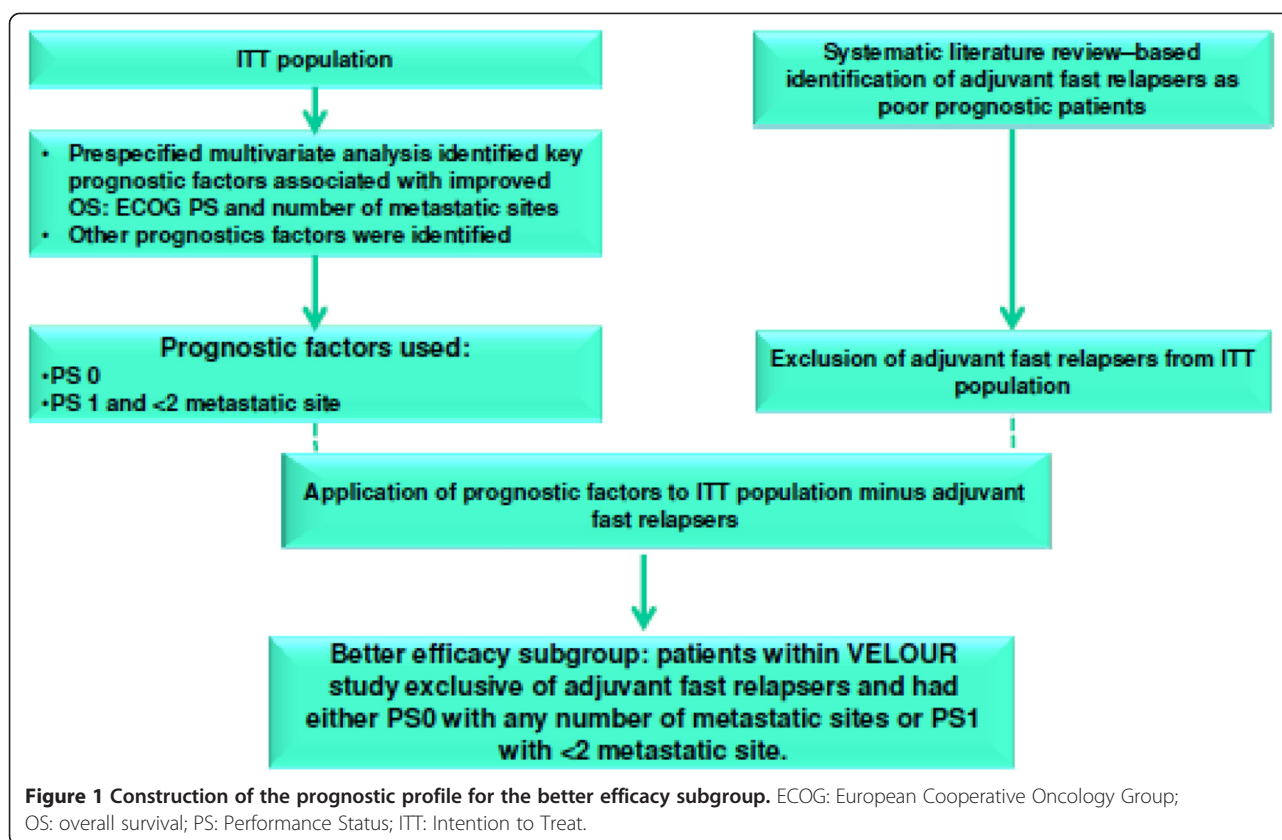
ITT population

• Prespecified multivariate analysis identified key prognostic factors associated with improved OS: ECOG PS and number of metastatic sites
• Other prognostics factors were identified

Prognostic factors used:
•PS 0
•PS 1 and <2 metastatic site

Systematic literature review–based identification of adjuvant fast relapsers as poor prognostic patients

Exclusion of adjuvant fast relapsers from ITT population

Application of prognostic factors to ITT population minus adjuvant fast relapsers

Better efficacy subgroup: patients within VELOUR study exclusive of adjuvant fast relapsers and had either PS0 with any number of metastatic sites or PS1 with <2 metastatic site.

**Figure 1 Construction of the prognostic profile for the better efficacy subgroup.** ECOG: European Cooperative Oncology Group; OS: overall survival; PS: Performance Status; ITT: Intention to Treat.